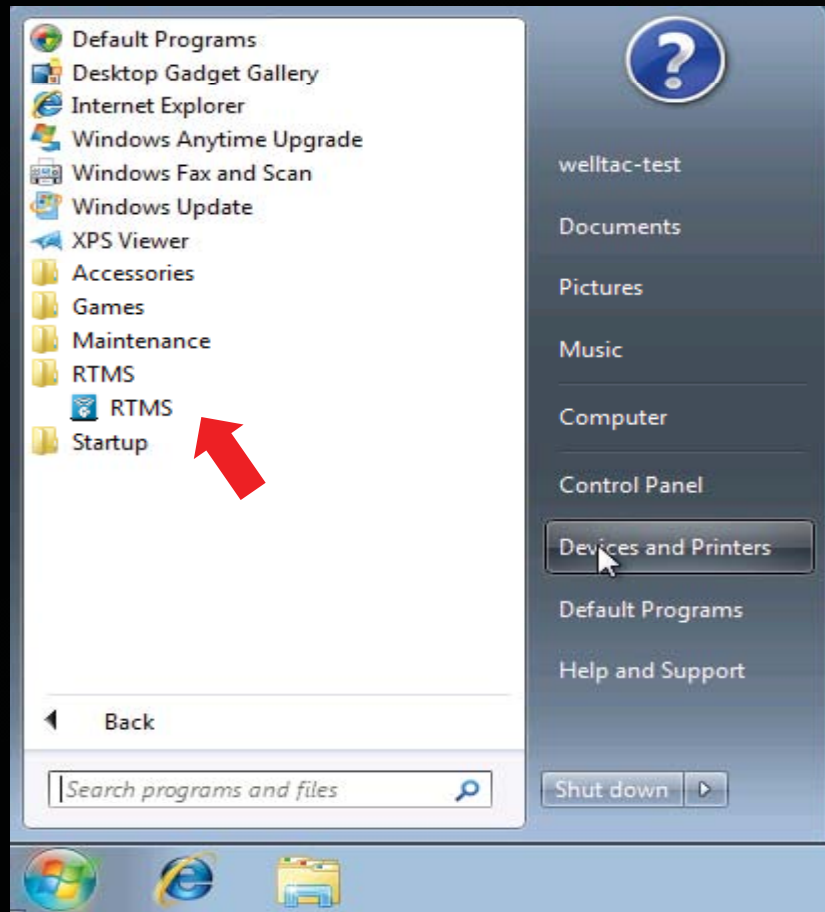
Default Programs
Desktop Gadget Gallery
Internet Explorer
Windows Anytime Upgrade
Windows Fax and Scan
Windows Update
XPS Viewer
Accessories
Games
Maintenance
RTMS
RTMS
Startup

Back

Search programs and files

welltac-test
Documents
Pictures
Music
Computer
Control Panel
Devices and Printers
Default Programs
Help and Support

Shut down